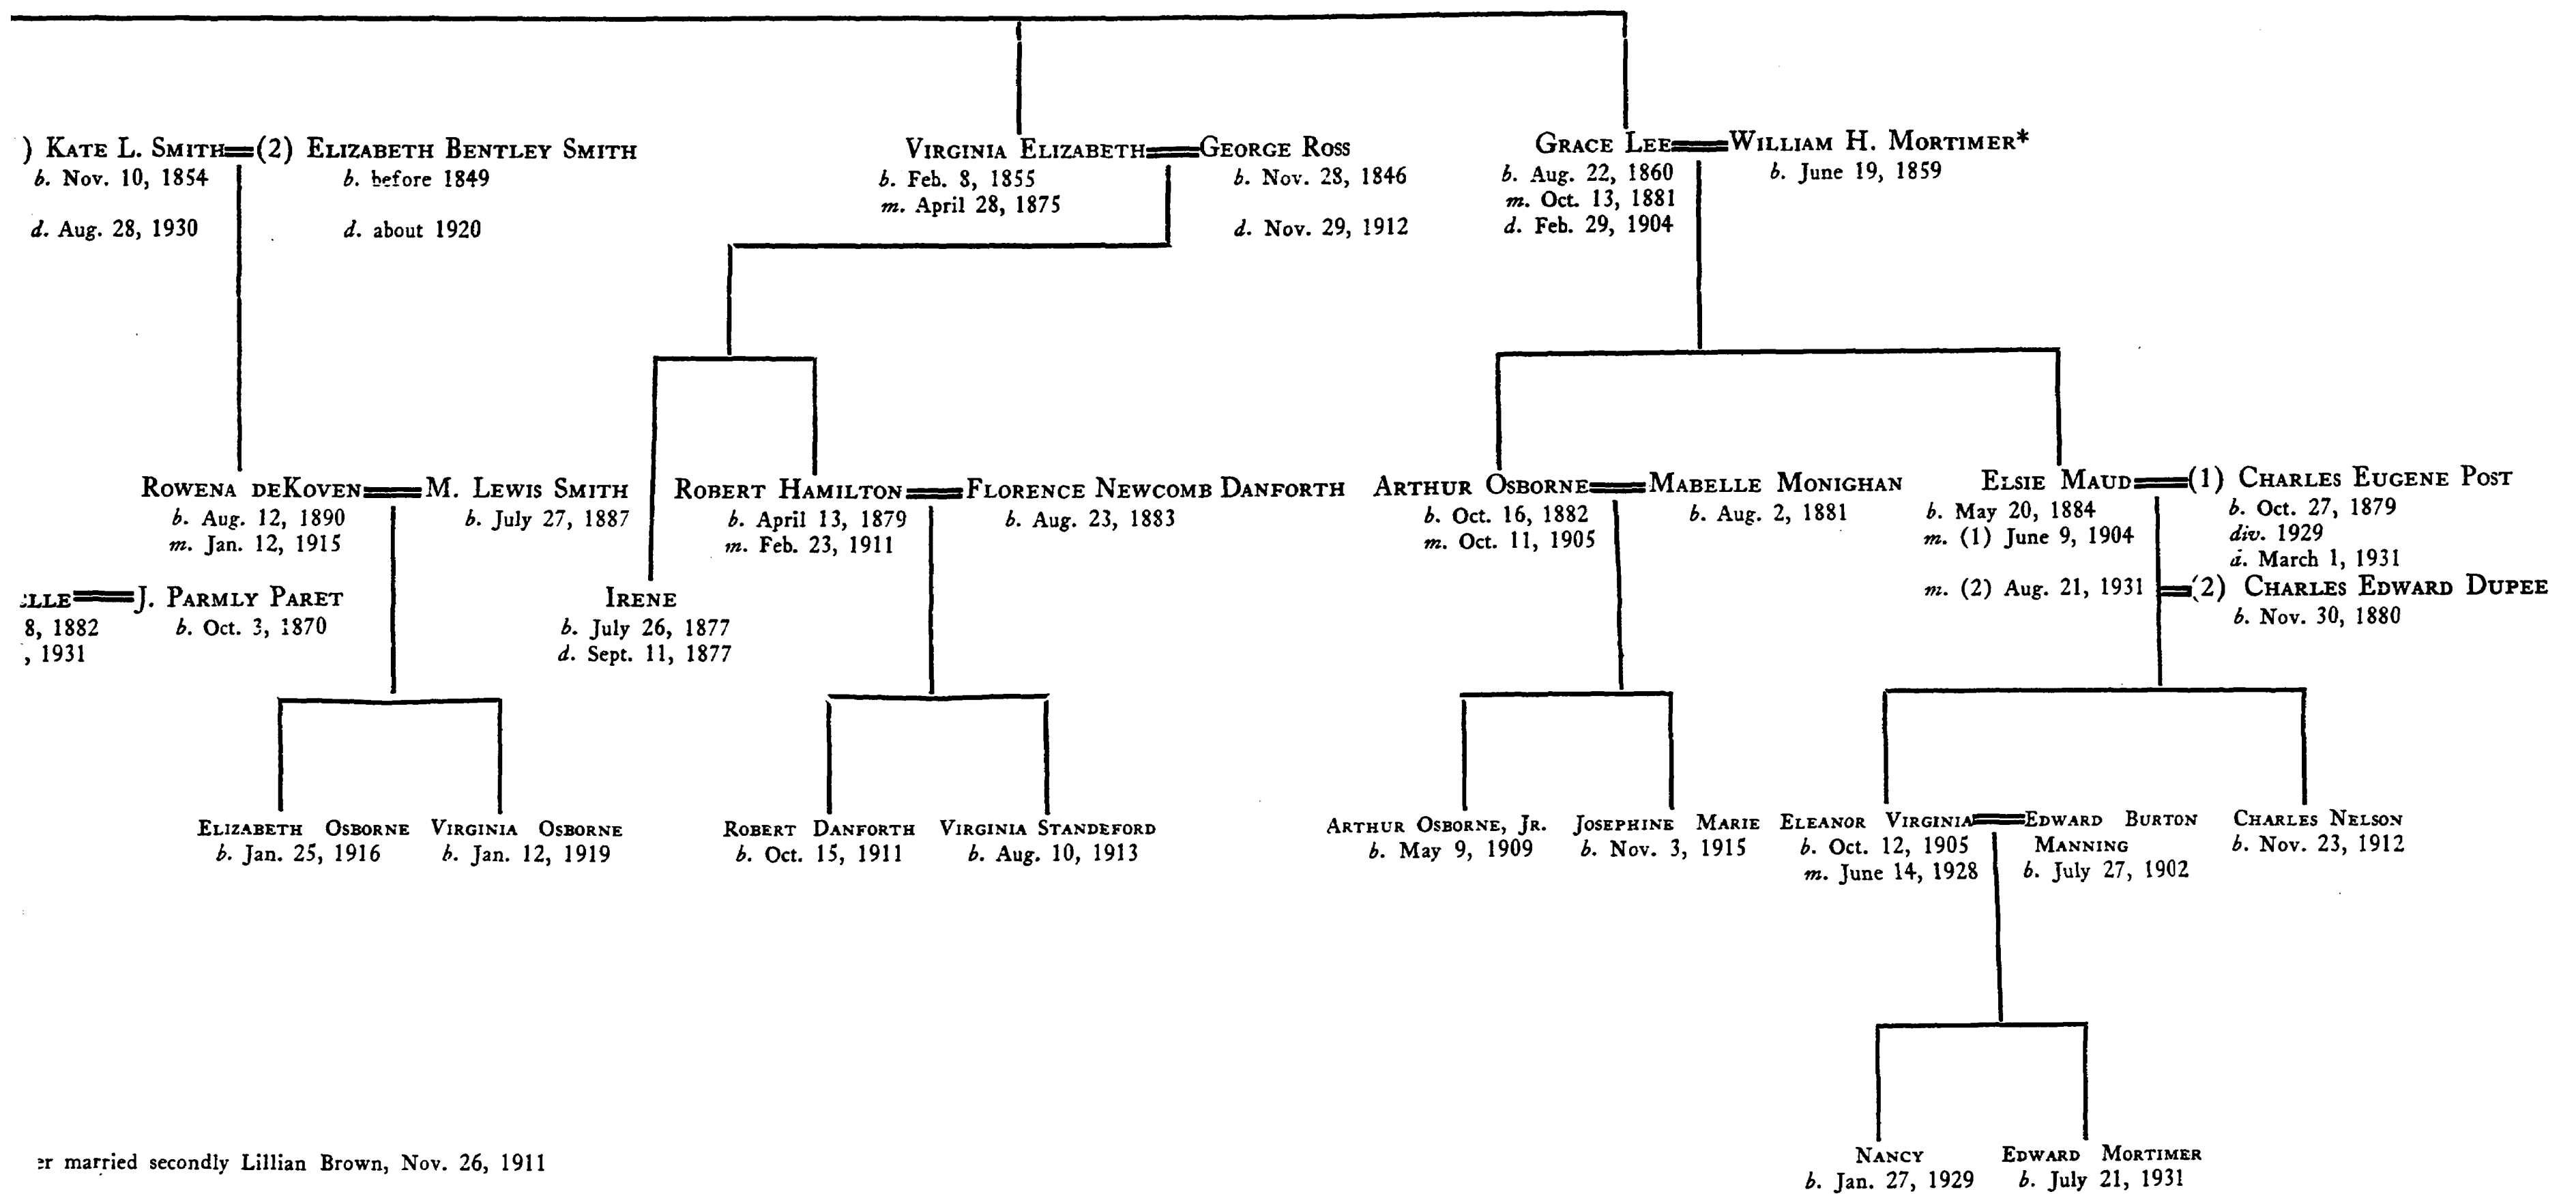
) Kate L. Smith═(2) Elizabeth Bentley Smith
b. Nov. 10, 1854
d. Aug. 28, 1930

b. before 1849
d. about 1920

Virginia Elizabeth═George Ross
b. Feb. 8, 1855
m. April 28, 1875

b. Nov. 28, 1846
d. Nov. 29, 1912

Grace Lee═William H. Mortimer*
b. Aug. 22, 1860
m. Oct. 13, 1881
d. Feb. 29, 1904

b. June 19, 1859

Rowena deKoven═M. Lewis Smith
b. Aug. 12, 1890
m. Jan. 12, 1915

b. July 27, 1887

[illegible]lle═J. Parmly Paret
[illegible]8, 1882
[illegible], 1931

b. Oct. 3, 1870

Robert Hamilton═Florence Newcomb Danforth
b. April 13, 1879
m. Feb. 23, 1911

b. Aug. 23, 1883

Irene
b. July 26, 1877
d. Sept. 11, 1877

Arthur Osborne═Mabelle Monighan
b. Oct. 16, 1882
m. Oct. 11, 1905

b. Aug. 2, 1881

Elsie Maud═(1) Charles Eugene Post
b. May 20, 1884
m. (1) June 9, 1904
m. (2) Aug. 21, 1931

b. Oct. 27, 1879
div. 1929
d. March 1, 1931

═(2) Charles Edward Dupee
b. Nov. 30, 1880

Elizabeth Osborne
b. Jan. 25, 1916

Virginia Osborne
b. Jan. 12, 1919

Robert Danforth
b. Oct. 15, 1911

Virginia Standeford
b. Aug. 10, 1913

Arthur Osborne, Jr.
b. May 9, 1909

Josephine Marie
b. Nov. 3, 1915

Eleanor Virginia═Edward Burton Manning
b. Oct. 12, 1905
m. June 14, 1928

b. July 27, 1902

Charles Nelson
b. Nov. 23, 1912

Nancy
b. Jan. 27, 1929

Edward Mortimer
b. July 21, 1931

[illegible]er married secondly Lillian Brown, Nov. 26, 1911